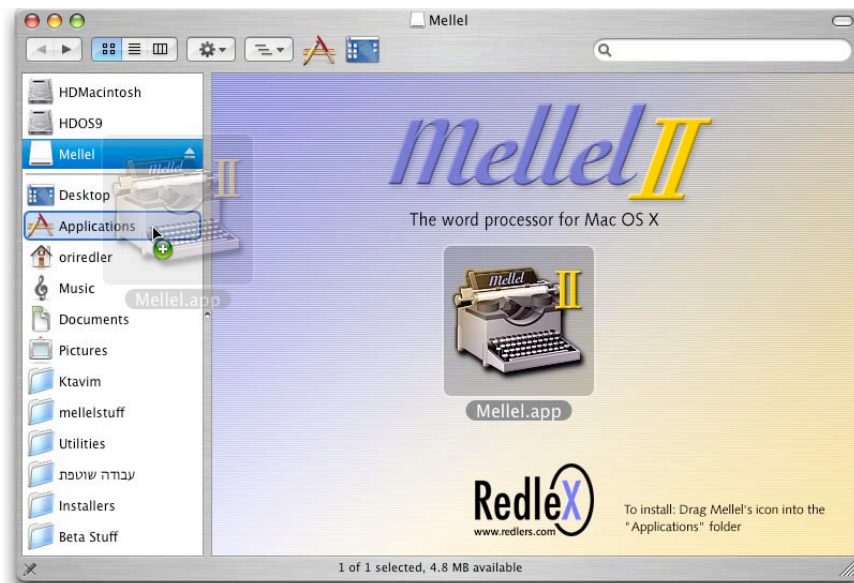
Mellel

HDMacintosh
HDOS9
Mellel
Desktop
Applications
oriredler
Music
Documents
Pictures
Ktavim
mellelstuff
Utilities
עבודה שוטפת
Installers
Beta Stuff

Mellel.app

Mellel II
The word processor for Mac OS X

Mellel II

Mellel.app

RedleX
www.redlers.com

To install: Drag Mellel's icon into the "Applications" folder

1 of 1 selected, 4.8 MB available